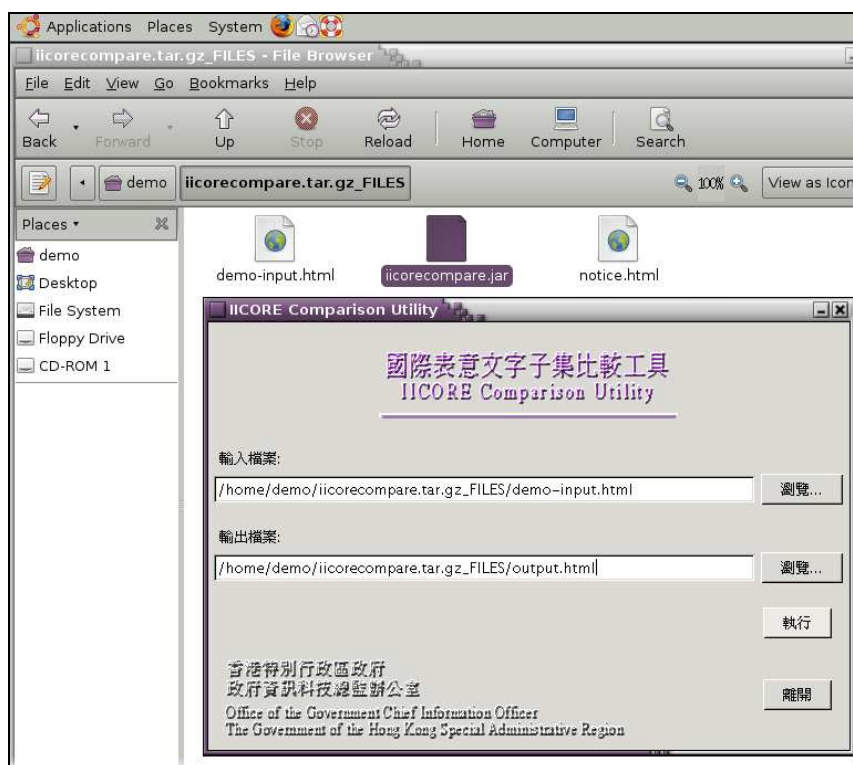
Applications Places System

iicorecompare.tar.gz_FILES - File Browser

File Edit View Go Bookmarks Help

Back Forward Up Stop Reload Home Computer Search

demo iicorecompare.tar.gz_FILES 100% View as Icon

Places

demo
Desktop
File System
Floppy Drive
CD-ROM 1

demo-input.html iicorecompare.jar notice.html

IICORE Comparison Utility

國際表意文字子集比較工具
IICORE Comparison Utility

輸入檔案:
/home/demo/iicorecompare.tar.gz_FILES/demo-input.html
瀏覽...

輸出檔案:
/home/demo/iicorecompare.tar.gz_FILES/output.html
瀏覽...

執行

香港特別行政區政府
政府資訊科技總監辦公室
Office of the Government Chief Information Officer
The Government of the Hong Kong Special Administrative Region

離開